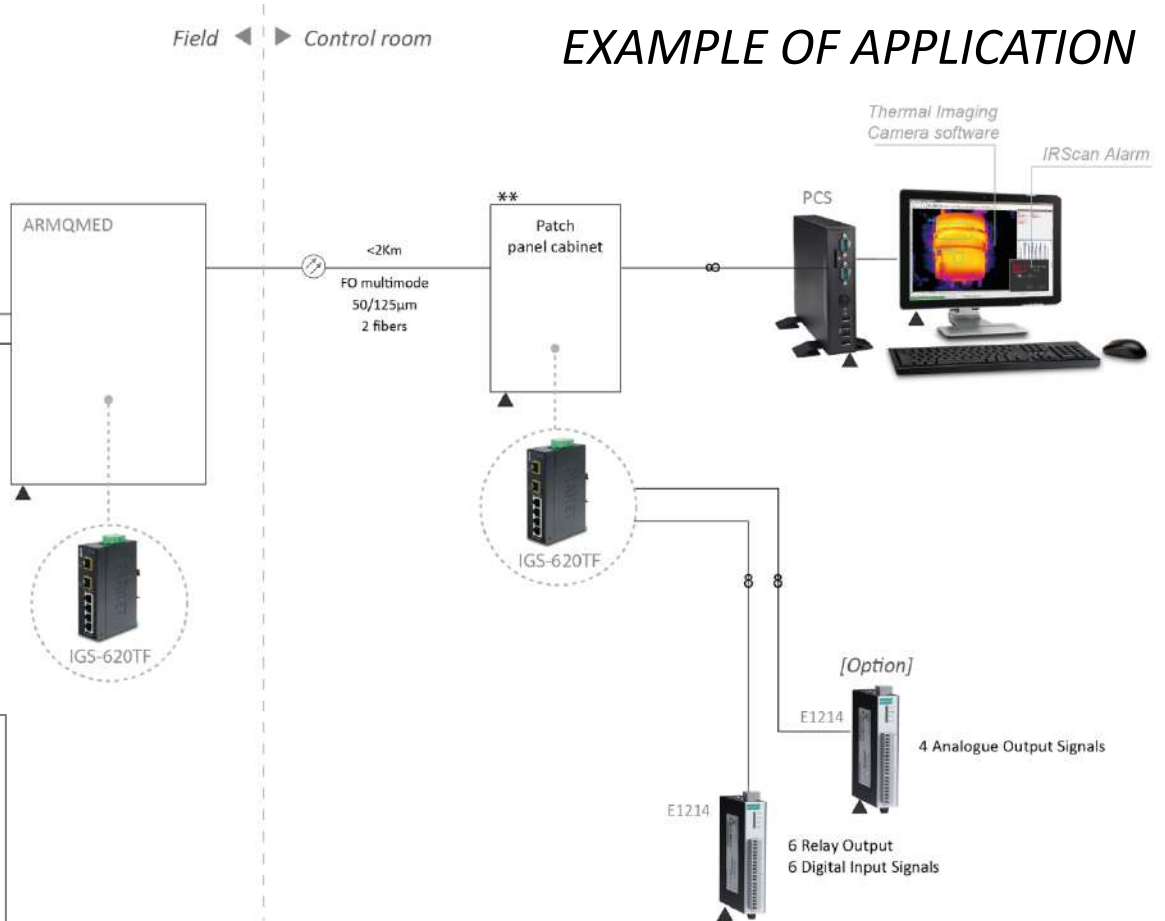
Field ◀ ▶ Control room

EXAMPLE OF APPLICATION

Thermal Imaging Camera software

IRScan Alarm

PCS

ARMQMED

<2Km

FO multimode 50/125µm 2 fibers

**

Patch panel cabinet

IGS-620TF

IGS-620TF

[Option]

E1214

4 Analogue Output Signals

E1214

6 Relay Output
6 Digital Input Signals